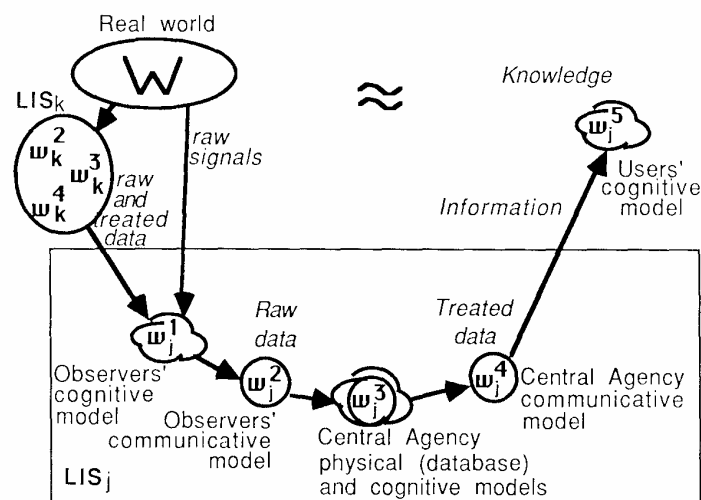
Real world

W

$\approx$

Knowledge

$LIS_k$

$\omega_k^2$

$\omega_k^3$

$\omega_k^4$

raw and treated data

raw signals

$\omega_j^5$

Users' cognitive model

Information

Raw data

Treated data

$\omega_j^1$

Observers' cognitive model

$\omega_j^2$

Observers' communicative model

$\omega_j^3$

Central Agency physical (database) and cognitive models

$\omega_j^4$

Central Agency communicative model

$LIS_j$